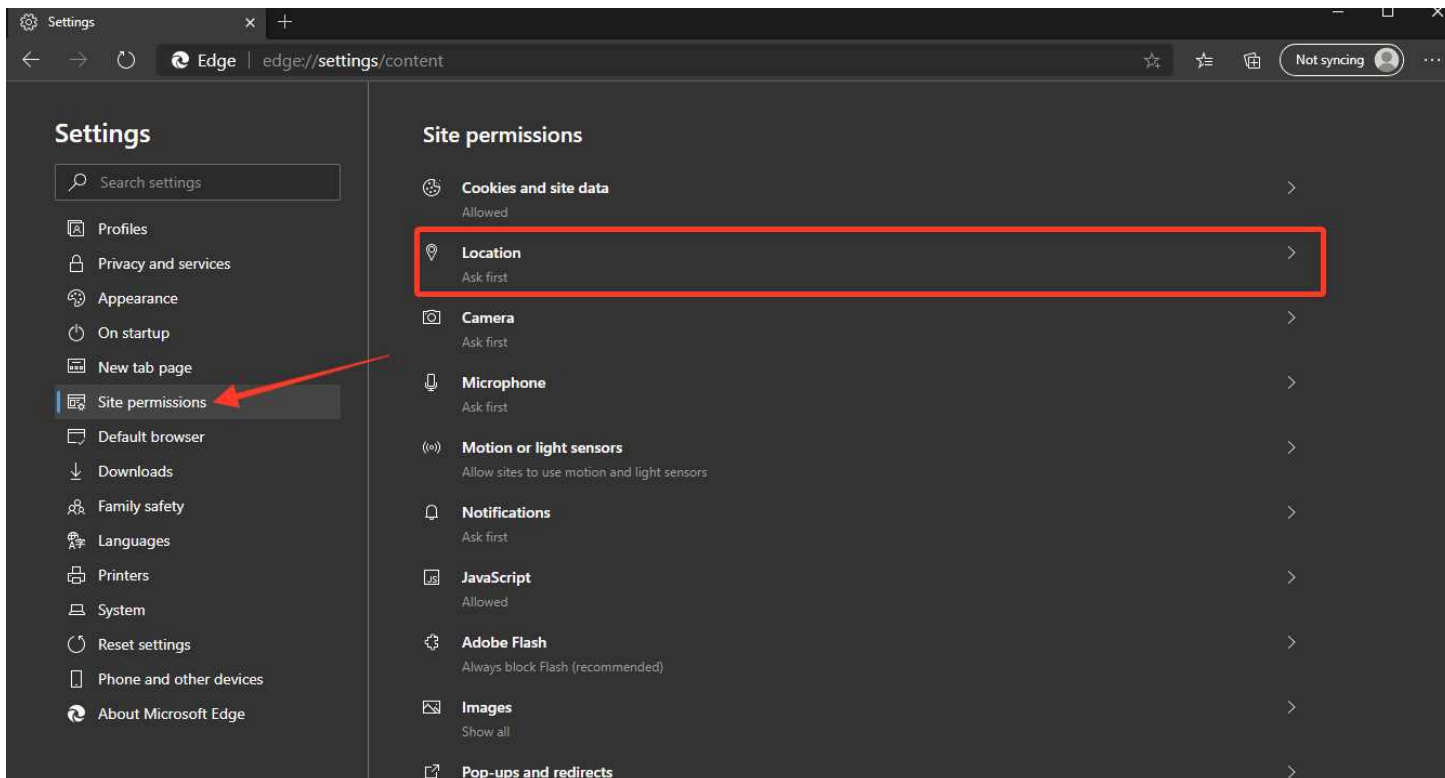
Settings

Edge | edge://settings/content

Not syncing

Settings

Search settings

Profiles
Privacy and services
Appearance
On startup
New tab page
Site permissions
Default browser
Downloads
Family safety
Languages
Printers
System
Reset settings
Phone and other devices
About Microsoft Edge

Site permissions

Cookies and site data
Allowed

Location
Ask first

Camera
Ask first

Microphone
Ask first

Motion or light sensors
Allow sites to use motion and light sensors

Notifications
Ask first

JavaScript
Allowed

Adobe Flash
Always block Flash (recommended)

Images
Show all

Pop-ups and redirects